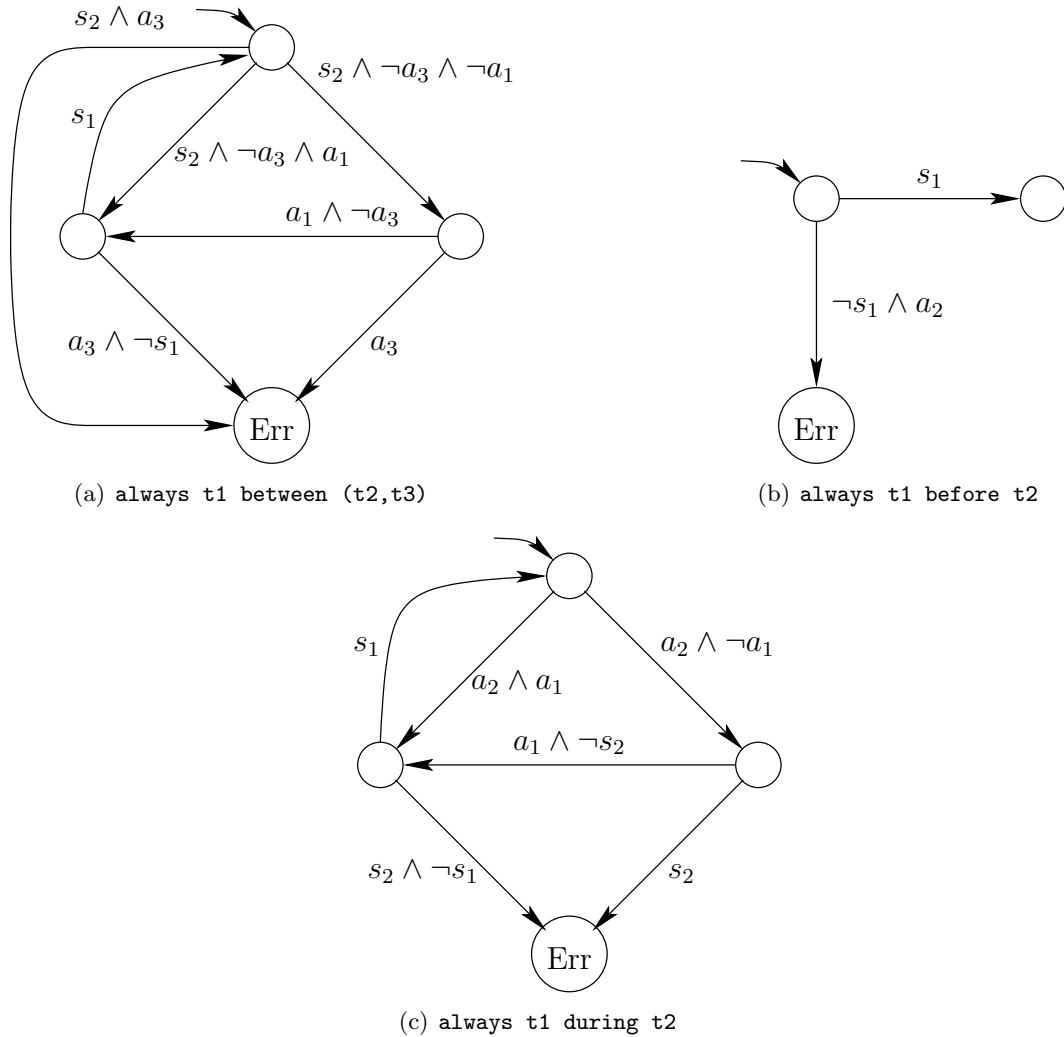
$s_2 \wedge a_3$

$s_2 \wedge \neg a_3 \wedge \neg a_1$

$s_1$

$s_2 \wedge \neg a_3 \wedge a_1$

$a_1 \wedge \neg a_3$

$a_3 \wedge \neg s_1$

$a_3$

Err

(a) always t1 between (t2,t3)

$s_1$

$\neg s_1 \wedge a_2$

Err

(b) always t1 before t2

$s_1$

$a_2 \wedge \neg a_1$

$a_2 \wedge a_1$

$a_1 \wedge \neg s_2$

$s_2 \wedge \neg s_1$

$s_2$

Err

(c) always t1 during t2